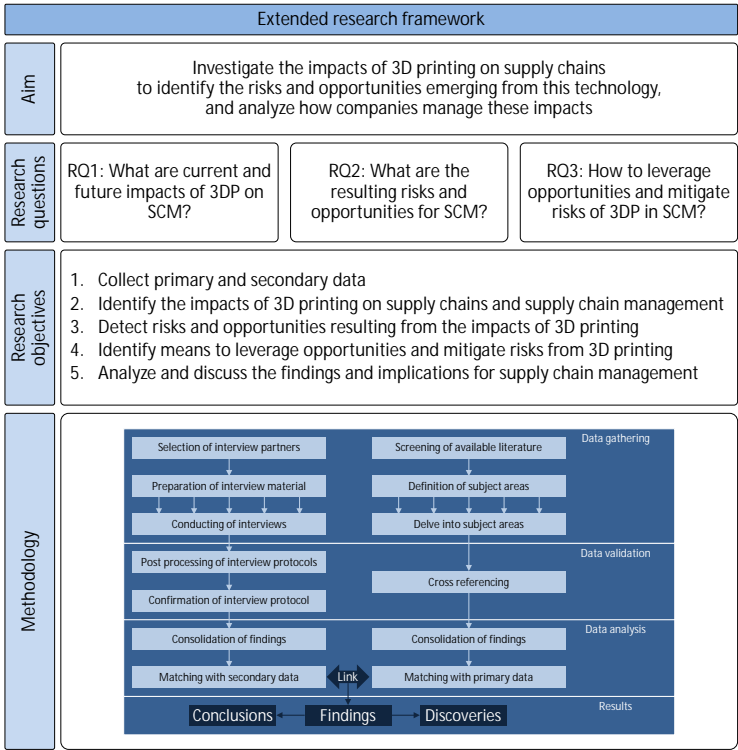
Extended research framework

Aim

Investigate the impacts of 3D printing on supply chains to identify the risks and opportunities emerging from this technology, and analyze how companies manage these impacts

Research questions

RQ1: What are current and future impacts of 3DP on SCM?

RQ2: What are the resulting risks and opportunities for SCM?

RQ3: How to leverage opportunities and mitigate risks of 3DP in SCM?

Research objectives

1. Collect primary and secondary data
2. Identify the impacts of 3D printing on supply chains and supply chain management
3. Detect risks and opportunities resulting from the impacts of 3D printing
4. Identify means to leverage opportunities and mitigate risks from 3D printing
5. Analyze and discuss the findings and implications for supply chain management

Methodology

Data gathering

Selection of interview partners

Preparation of interview material

Conducting of interviews

Screening of available literature

Definition of subject areas

Delve into subject areas

Data validation

Post processing of interview protocols

Confirmation of interview protocol

Cross referencing

Data analysis

Consolidation of findings

Matching with secondary data

Link

Consolidation of findings

Matching with primary data

Results

Conclusions

Findings

Discoveries